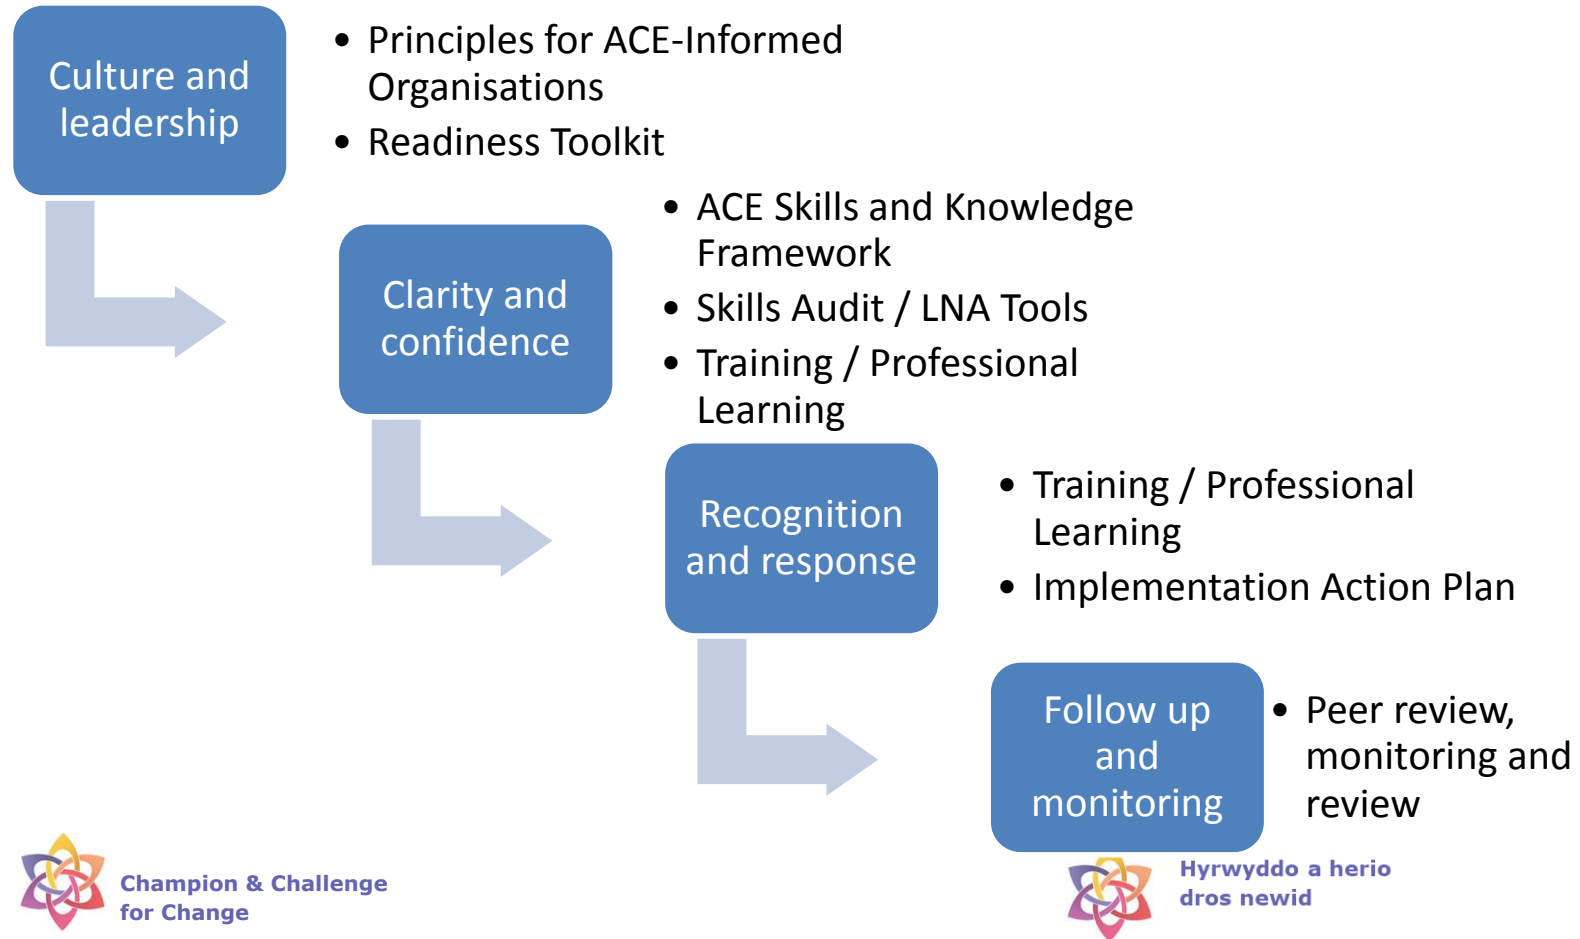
Culture and leadership

- Principles for ACE-Informed Organisations
- Readiness Toolkit

Clarity and confidence

- ACE Skills and Knowledge Framework
- Skills Audit / LNA Tools
- Training / Professional Learning

Recognition and response

- Training / Professional Learning
- Implementation Action Plan

Follow up and monitoring

- Peer review, monitoring and review

Champion & Challenge for Change

Hyrwyddo a herio dros newid